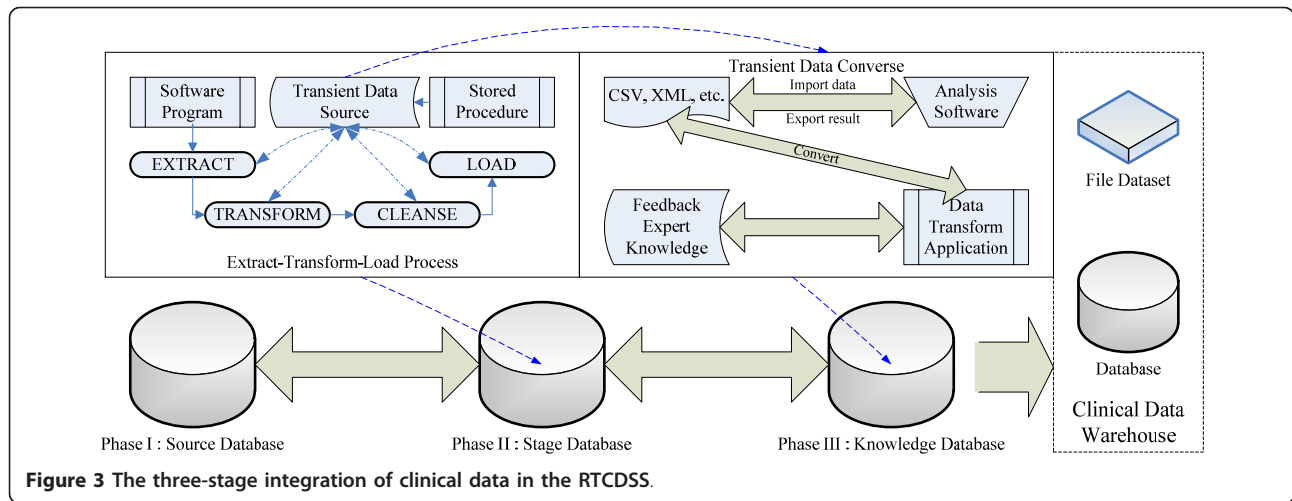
Software Program

Transient Data Source

Stored Procedure

EXTRACT

LOAD

TRANSFORM

CLEANSE

Extract-Transform-Load Process

Transient Data Converse

CSV, XML, etc.

Import data

Export result

Analysis Software

Convert

Feedback Expert Knowledge

Data Transform Application

File Dataset

Database

Clinical Data Warehouse

Phase I : Source Database

Phase II : Stage Database

Phase III : Knowledge Database

**Figure 3 The three-stage integration of clinical data in the RTCDSS.**